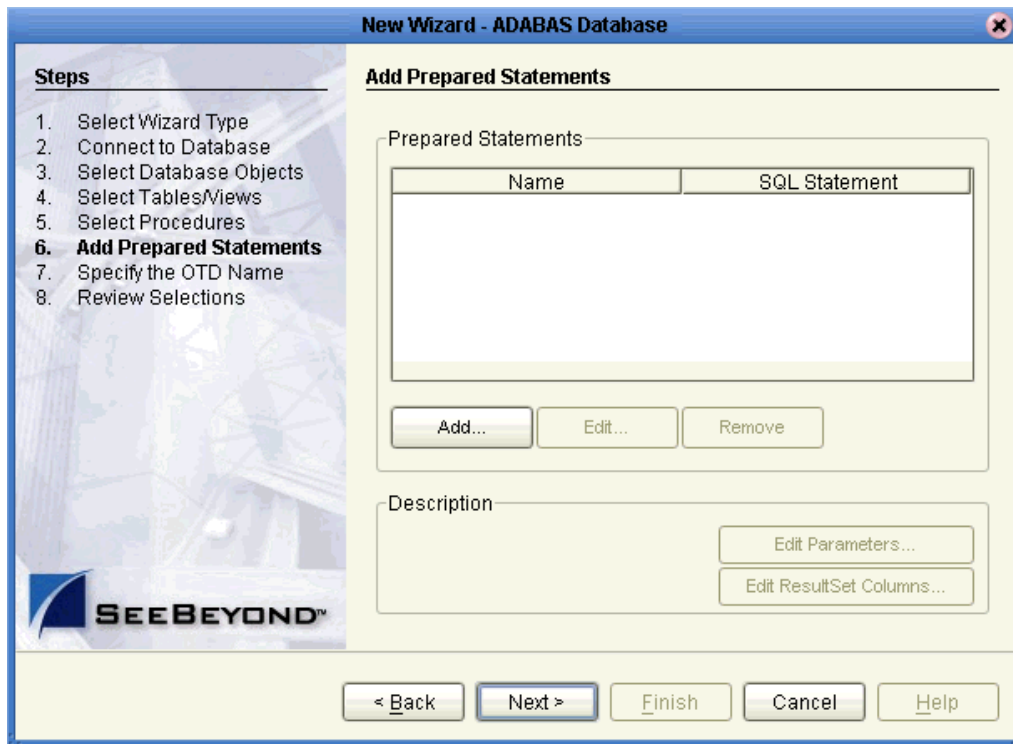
New Wizard - ADABAS Database

Steps

1. Select Wizard Type
2. Connect to Database
3. Select Database Objects
4. Select Tables/Views
5. Select Procedures
6. Add Prepared Statements
7. Specify the OTD Name
8. Review Selections

SEEBEYOND™

Add Prepared Statements

Prepared Statements

| Name | SQL Statement |
|---|---|

Add... Edit... Remove

Description

Edit Parameters...

Edit ResultSet Columns...

< Back Next > Finish Cancel Help